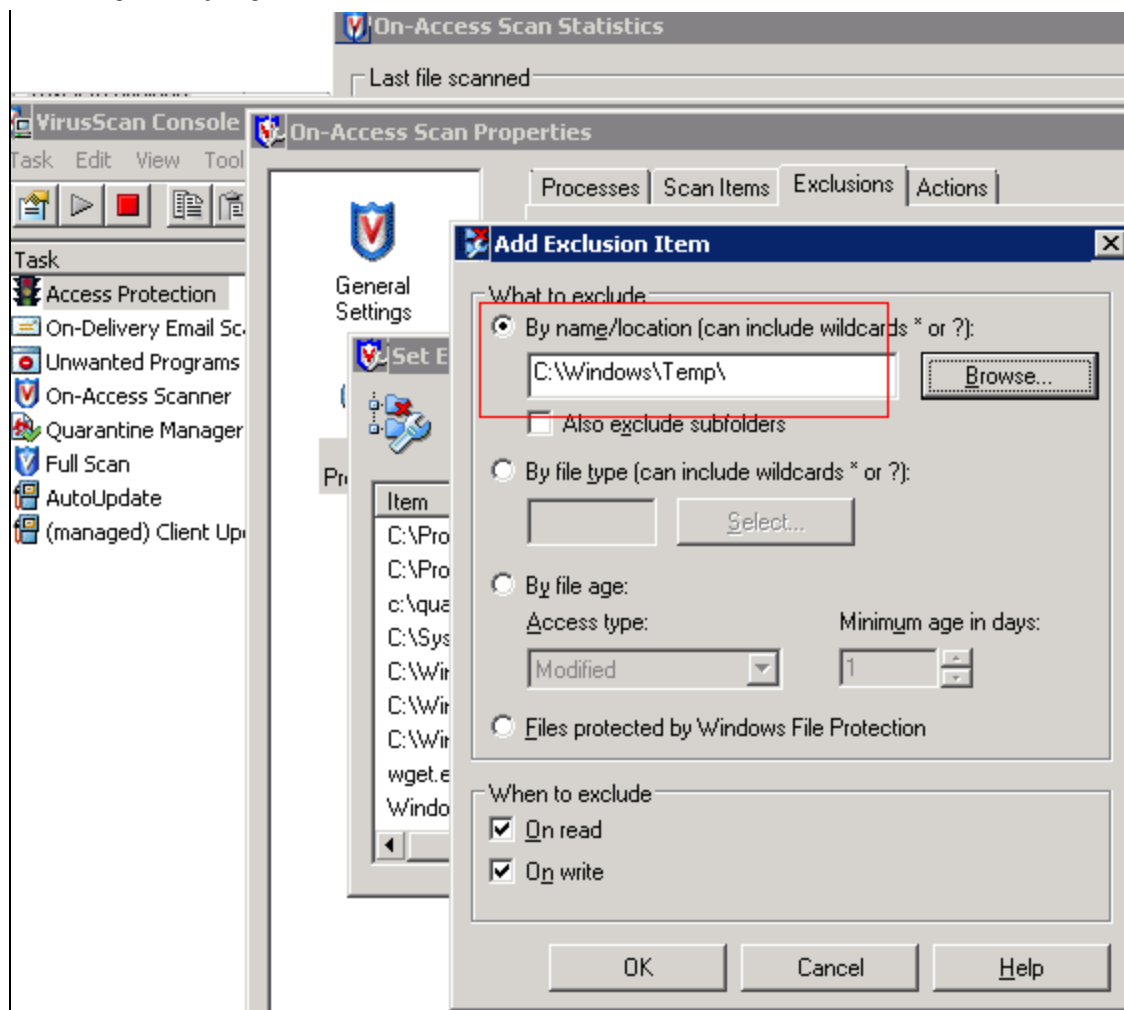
On-Access Scan Statistics

Last file scanned

VirusScan Console

Task Edit View Tool

Task

Access Protection

On-Delivery Email Sc

Unwanted Programs

On-Access Scanner

Quarantine Manager

Full Scan

AutoUpdate

(managed) Client Up

On-Access Scan Properties

General Settings

Pr

Set E

Item

C:\Pro

C:\Pro

c:\qua

C:\Sys

C:\Wir

C:\Wir

C:\Wir

wget.e

Windo

Processes Scan Items Exclusions Actions

Add Exclusion Item

What to exclude

By name/location (can include wildcards * or ?):

C:\Windows\Temp\

Browse...

Also exclude subfolders

By file type (can include wildcards * or ?):

Select...

By file age:

Access type:

Modified

Minimum age in days:

1

Files protected by Windows File Protection

When to exclude

On read

On write

OK

Cancel

Help